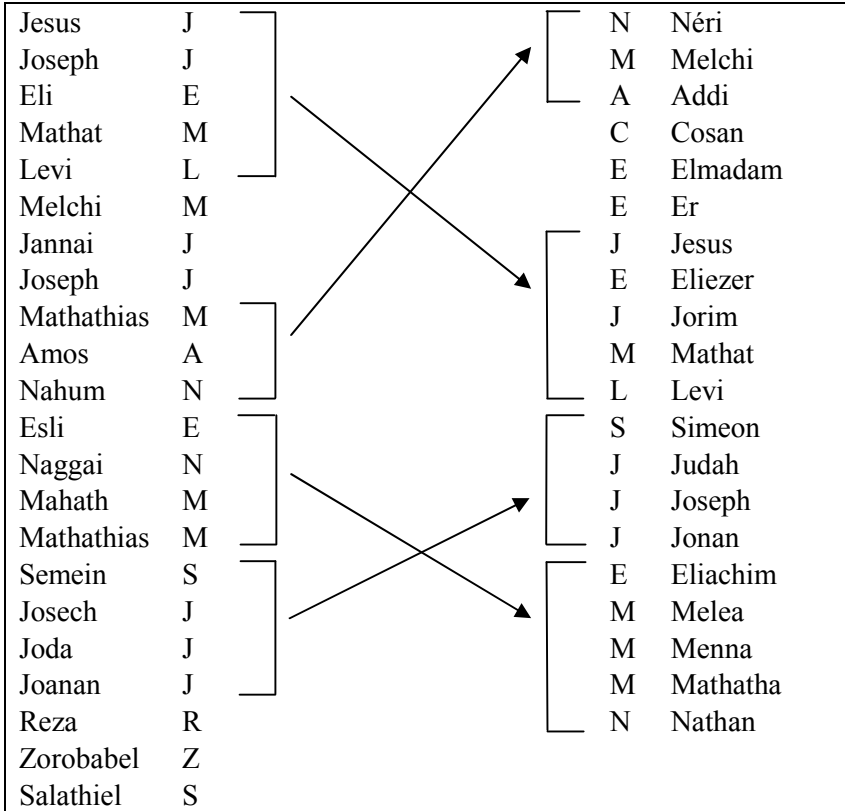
| | | | |
|---|---|---|---|
| Jesus | J | N | Néri |
| Joseph | J | M | Melchi |
| Eli | E | A | Addi |
| Mathat | M | C | Cosan |
| Levi | L | E | Elmadam |
| Melchi | M | E | Er |
| Jannai | J | J | Jesus |
| Joseph | J | E | Eliezer |
| Mathathias | M | J | Jorim |
| Amos | A | M | Mathat |
| Nahum | N | L | Levi |
| Esli | E | S | Simeon |
| Naggai | N | J | Judah |
| Mahath | M | J | Joseph |
| Mathathias | M | J | Jonan |
| Semein | S | E | Eliachim |
| Josech | J | M | Melea |
| Joda | J | M | Menna |
| Joanan | J | M | Mathatha |
| Reza | R | N | Nathan |
| Zorobabel | Z | | |
| Salathiel | S | | |